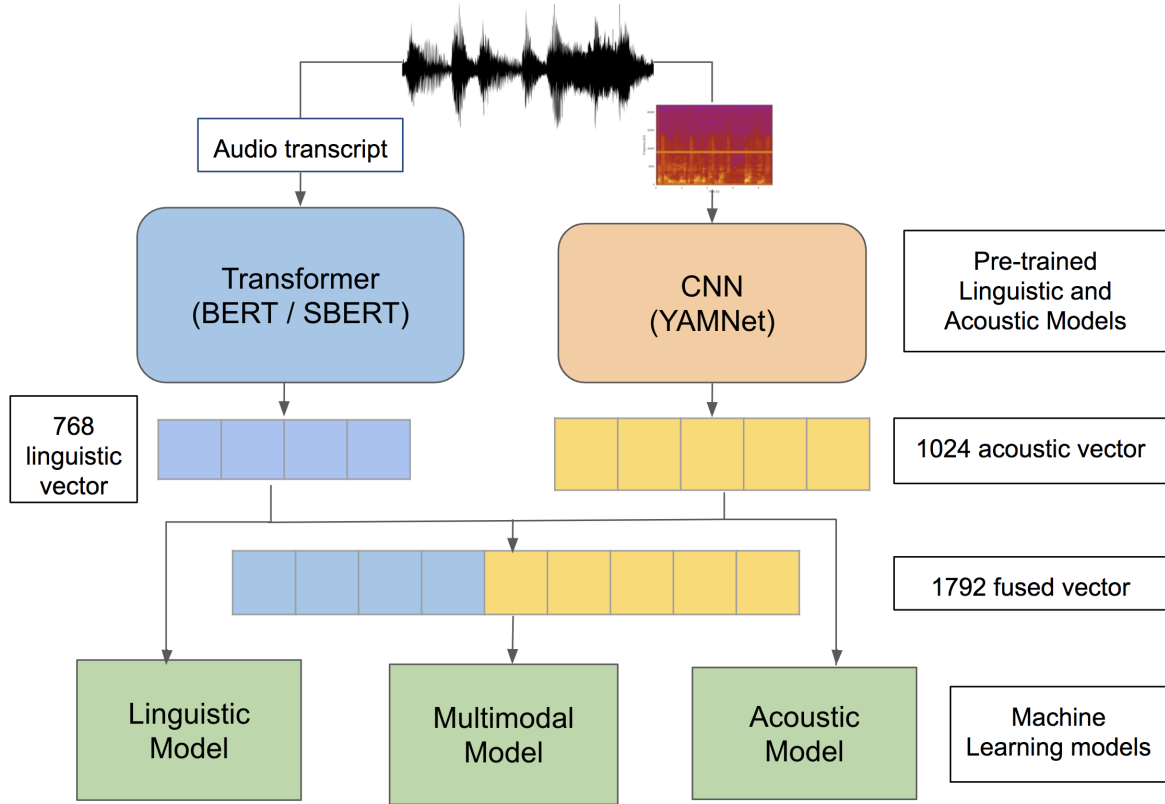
Audio transcript

Transformer (BERT / SBERT)

CNN (YAMNet)

Pre-trained Linguistic and Acoustic Models

768 linguistic vector

1024 acoustic vector

1792 fused vector

Linguistic Model

Multimodal Model

Acoustic Model

Machine Learning models